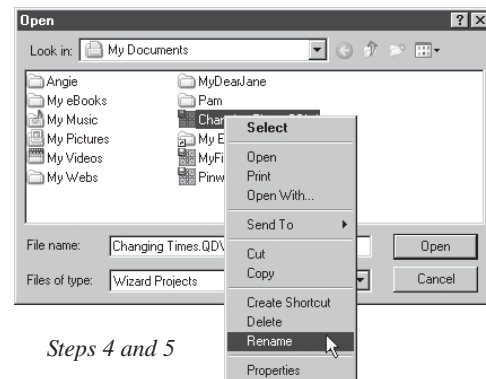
Open

?

Look in: My Documents

Angie
My eBooks
My Music
My Pictures
My Videos
My Webs

MyDearJane
Pam
Changing Times.QDV
My E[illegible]
MyFi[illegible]
Pinw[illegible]

Select
Open
Print
Open With...
Send To
Cut
Copy
Create Shortcut
Delete
Rename
Properties

File name: Changing Times.QDV

Files of type: Wizard Projects

Open

Cancel

Steps 4 and 5